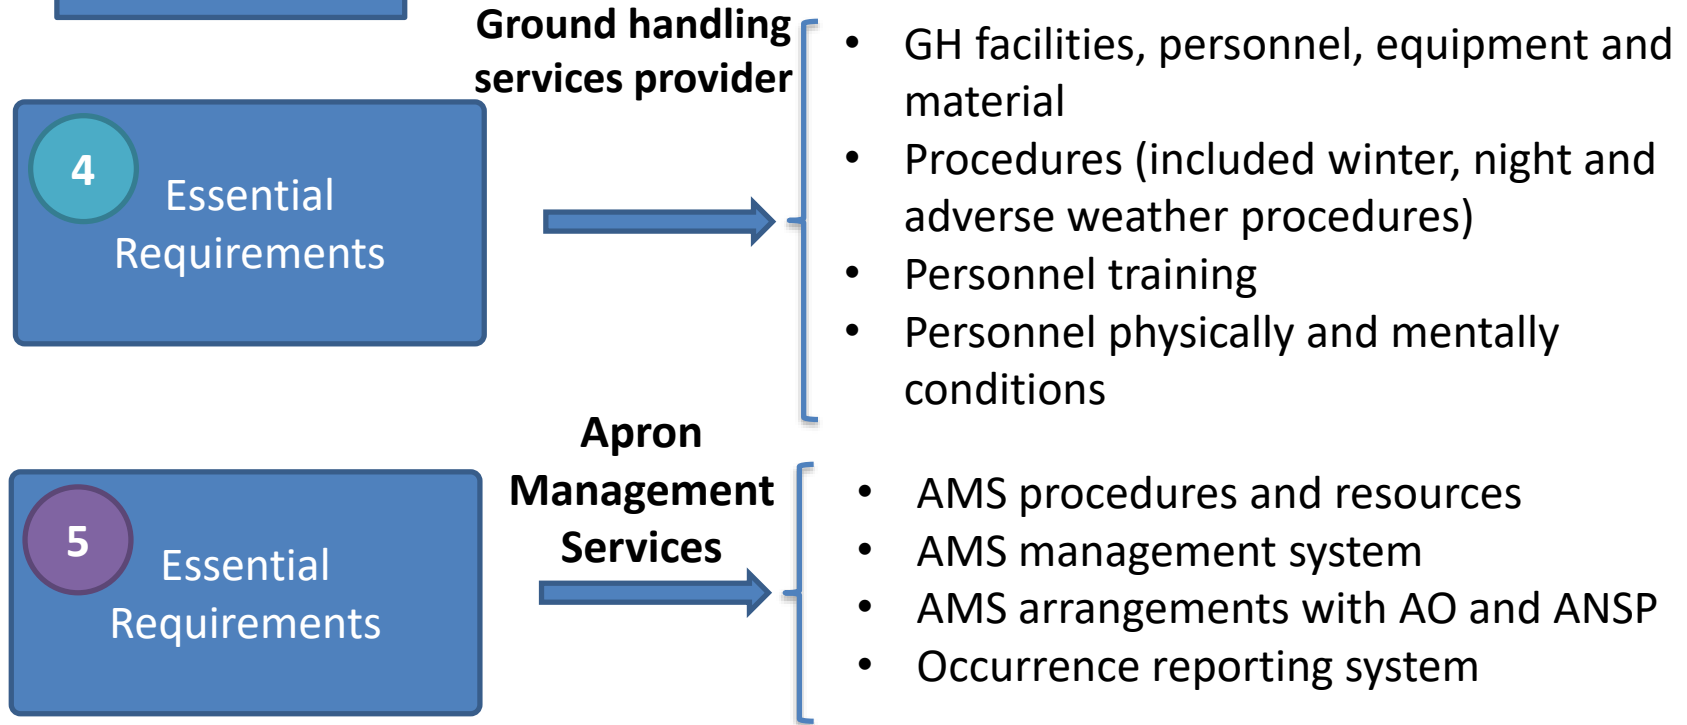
Ground handling services provider

4 Essential Requirements

- GH facilities, personnel, equipment and material
- Procedures (included winter, night and adverse weather procedures)
- Personnel training
- Personnel physically and mentally conditions

Apron Management Services

5 Essential Requirements

- AMS procedures and resources
- AMS management system
- AMS arrangements with AO and ANSP
- Occurrence reporting system